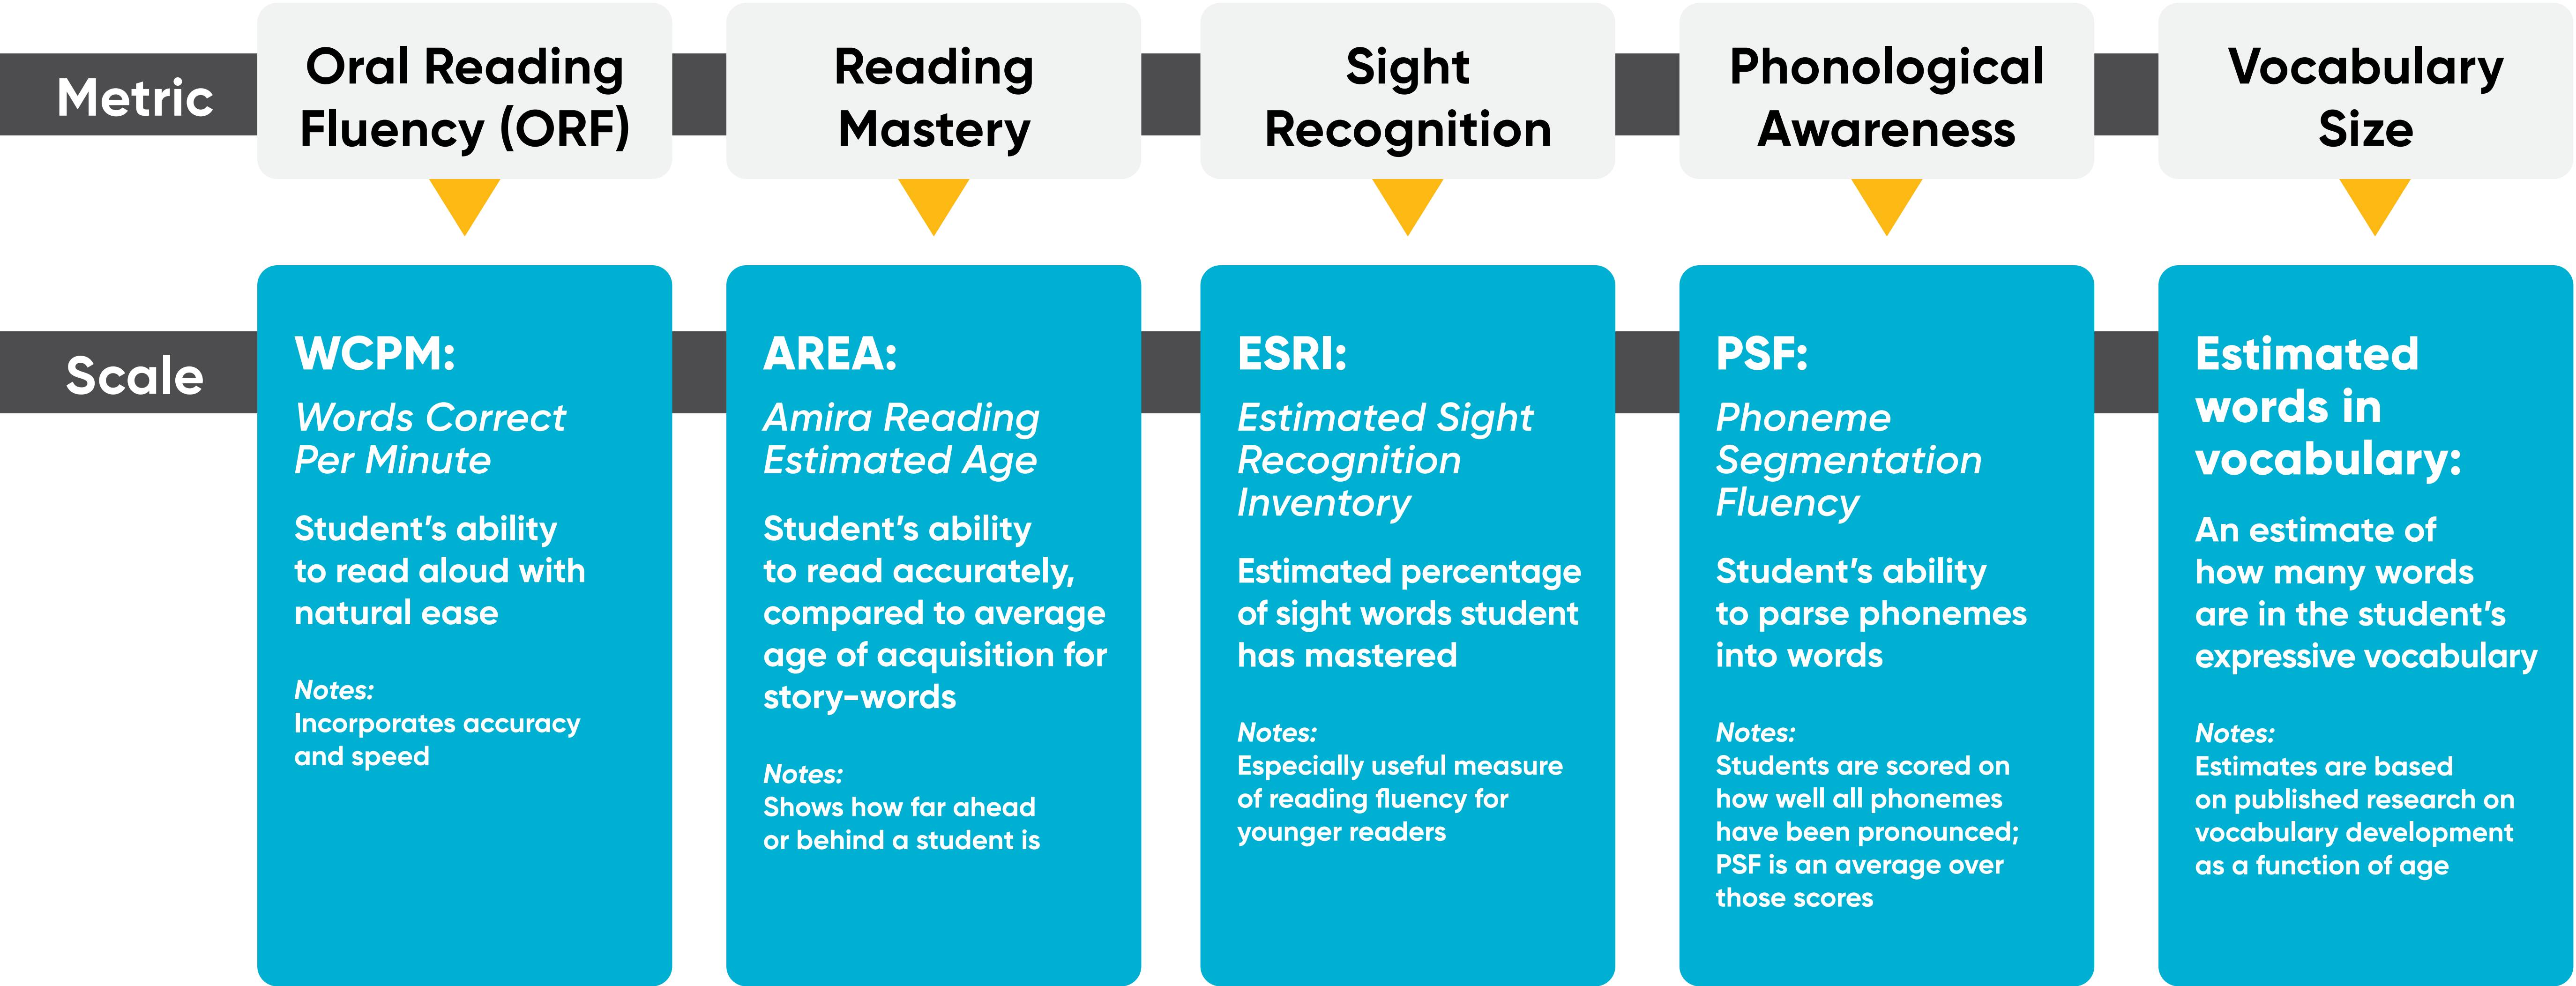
| Metric | Oral Reading Fluency (ORF) | Reading Mastery | Sight Recognition | Phonological Awareness | Vocabulary Size |
|---|---|---|---|---|---|
| Scale | WCPM: *Words Correct Per Minute* Student's ability to read aloud with natural ease *Notes:* Incorporates accuracy and speed | AREA: *Amira Reading Estimated Age* Student's ability to read accurately, compared to average age of acquisition for story-words *Notes:* Shows how far ahead or behind a student is | ESRI: *Estimated Sight Recognition Inventory* Estimated percentage of sight words student has mastered *Notes:* Especially useful measure of reading fluency for younger readers | PSF: *Phoneme Segmentation Fluency* Student's ability to parse phonemes into words *Notes:* Students are scored on how well all phonemes have been pronounced; PSF is an average over those scores | Estimated words in vocabulary: An estimate of how many words are in the student's expressive vocabulary *Notes:* Estimates are based on published research on vocabulary development as a function of age |